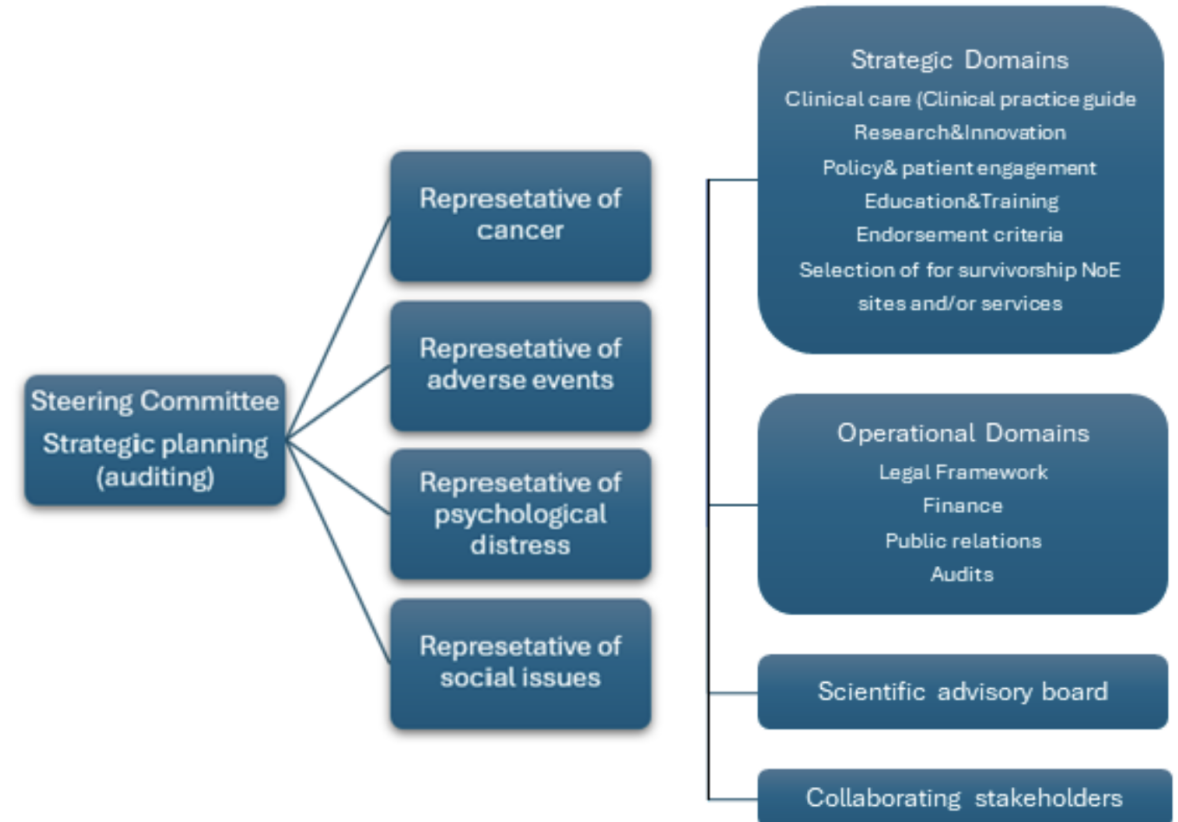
Steering Committee
Strategic planning (auditing)

Represetative of cancer

Represetative of adverse events

Represetative of psychological distress

Represetative of social issues

Strategic Domains
Clinical care (Clinical practice guide
Research&Innovation
Policy& patient engagement
Education&Training
Endorsement criteria
Selection of for survivorship NoE sites and/or services

Operational Domains
Legal Framework
Finance
Public relations
Audits

Scientific advisory board

Collaborating stakeholders